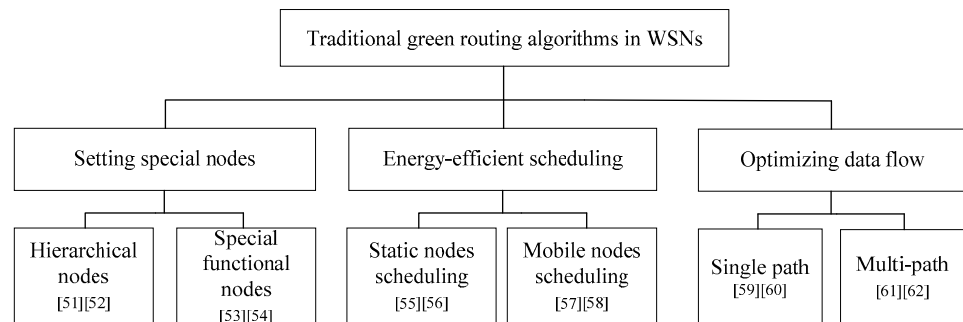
Traditional green routing algorithms in WSNs

Setting special nodes

Energy-efficient scheduling

Optimizing data flow

Hierarchical nodes [51][52]

Special functional nodes [53][54]

Static nodes scheduling [55][56]

Mobile nodes scheduling [57][58]

Single path [59][60]

Multi-path [61][62]